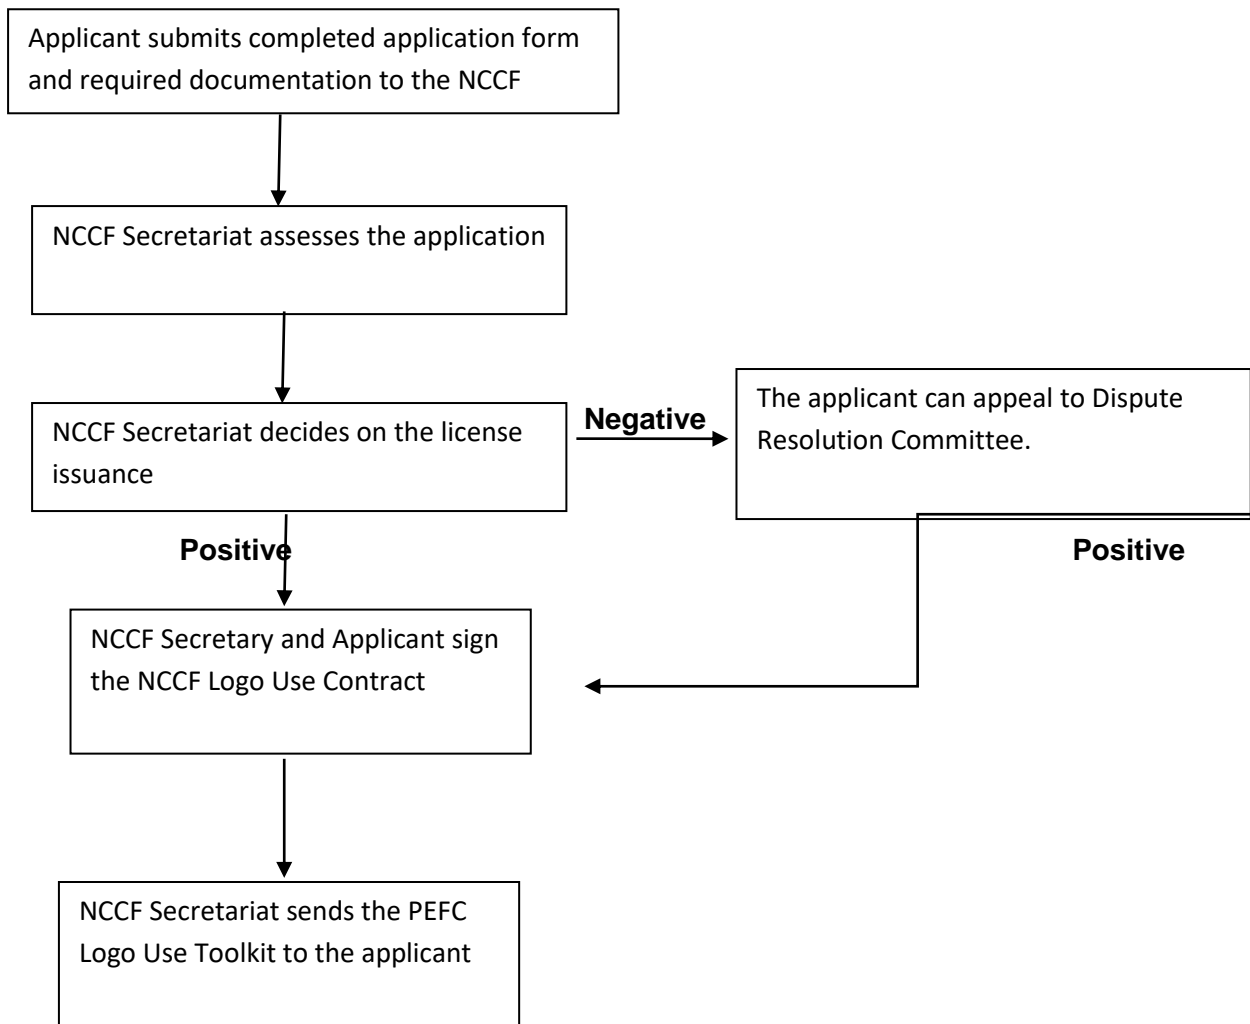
Applicant submits completed application form and required documentation to the NCCF

NCCF Secretariat assesses the application

NCCF Secretariat decides on the license issuance

Negative

The applicant can appeal to Dispute Resolution Committee.

Positive

Positive

NCCF Secretary and Applicant sign the NCCF Logo Use Contract

NCCF Secretariat sends the PEFC Logo Use Toolkit to the applicant